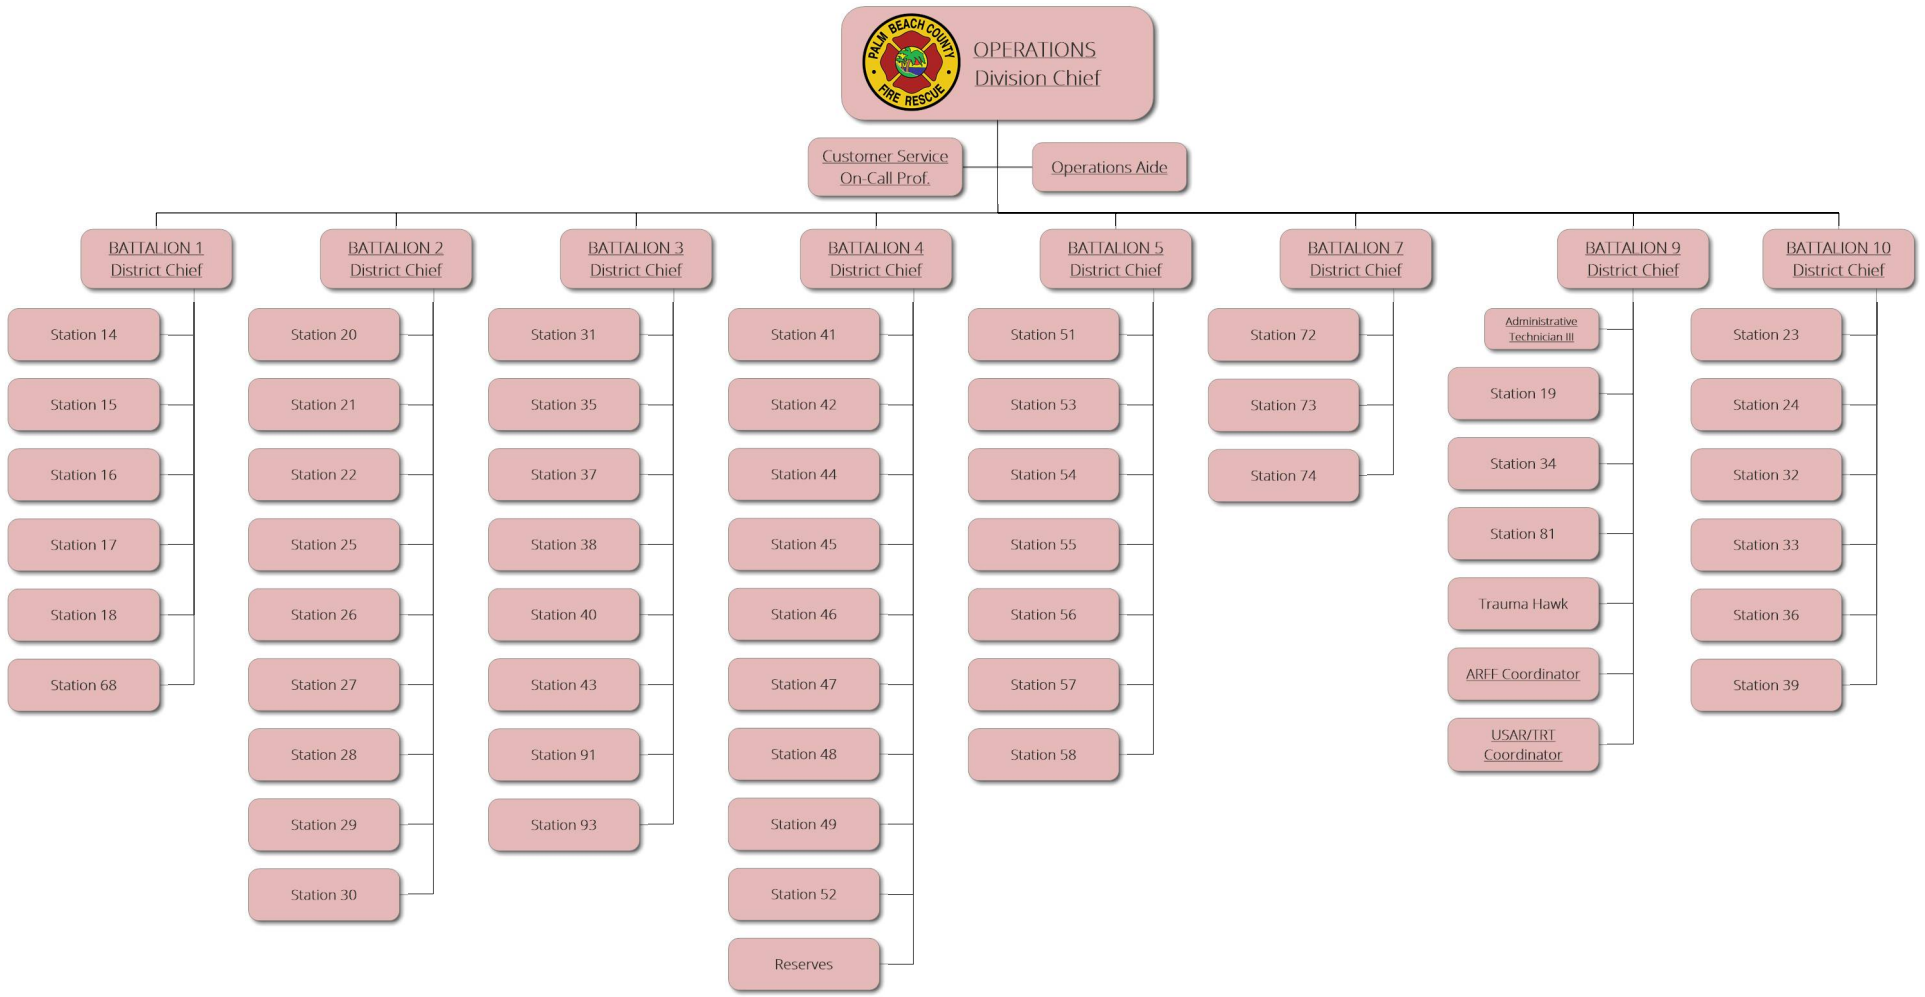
PALM BEACH COUNTY FIRE RESCUE

OPERATIONS
Division Chief

Customer Service On-Call Prof.

Operations Aide

BATTALION 1 District Chief

Station 14
Station 15
Station 16
Station 17
Station 18
Station 68

BATTALION 2 District Chief

Station 20
Station 21
Station 22
Station 25
Station 26
Station 27
Station 28
Station 29
Station 30

BATTALION 3 District Chief

Station 31
Station 35
Station 37
Station 38
Station 40
Station 43
Station 91
Station 93

BATTALION 4 District Chief

Station 41
Station 42
Station 44
Station 45
Station 46
Station 47
Station 48
Station 49
Station 52
Reserves

BATTALION 5 District Chief

Station 51
Station 53
Station 54
Station 55
Station 56
Station 57
Station 58

BATTALION 7 District Chief

Station 72
Station 73
Station 74

BATTALION 9 District Chief

Administrative Technician III
Station 19
Station 34
Station 81
Trauma Hawk
ARFF Coordinator
USAR/TRT Coordinator

BATTALION 10 District Chief

Station 23
Station 24
Station 32
Station 33
Station 36
Station 39